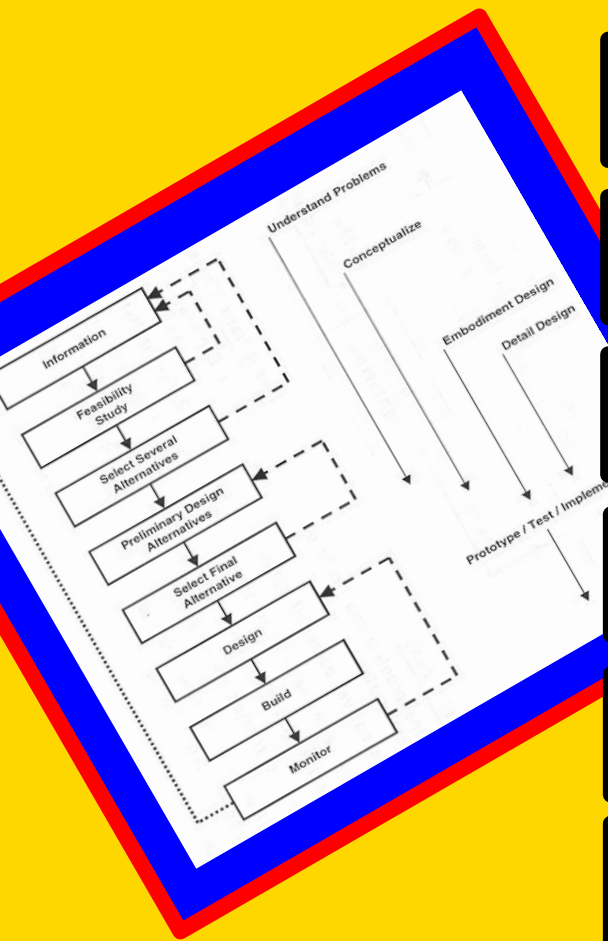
Understand Problems

Conceptualize

Embodiment Design

Detail Design

Prototype / Test / Impleme

Information

Feasibility Study

Select Several Alternatives

Preliminary Design Alternatives

Select Final Alternative

Design

Build

Monitor